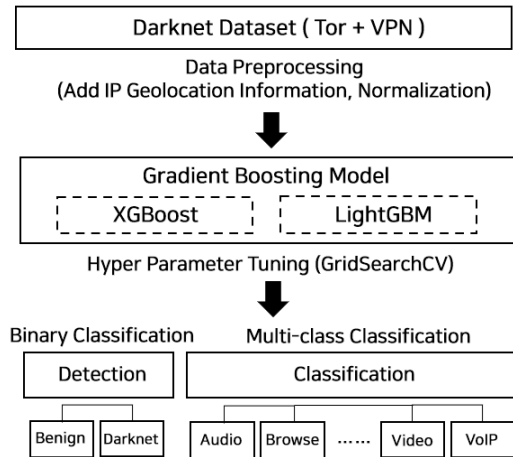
Darknet Dataset ( Tor + VPN )

Data Preprocessing
(Add IP Geolocation Information, Normalization)

Gradient Boosting Model

XGBoost

LightGBM

Hyper Parameter Tuning (GridSearchCV)

Binary Classification

Multi-class Classification

Detection

Classification

Benign

Darknet

Audio

Browse

……

Video

VoIP